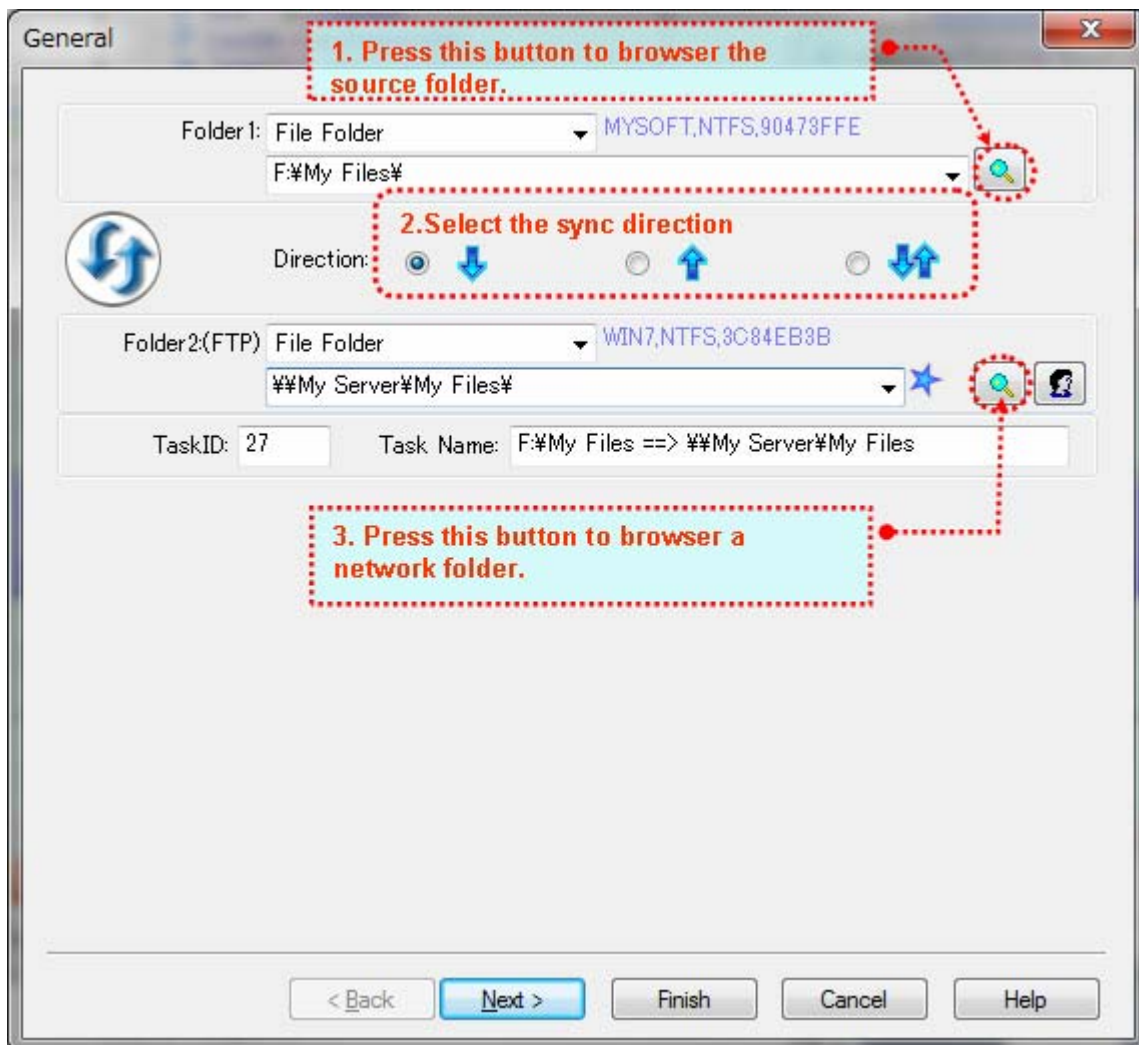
General

1. Press this button to browser the source folder.

Folder 1: File Folder MYSOFT,NTFS,90473FFE

F:¥My Files¥

2.Select the sync direction

Direction:

Folder 2:(FTP) File Folder WIN7,NTFS,3C84EB3B

¥¥My Server¥My Files¥

TaskID: 27 Task Name: F:¥My Files ==> ¥¥My Server¥My Files

3. Press this button to browser a network folder.

< Back Next > Finish Cancel Help